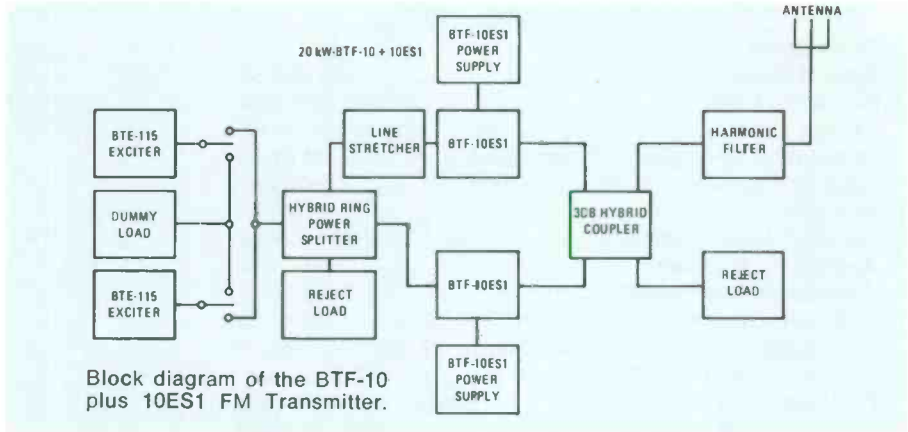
ANTENNA

20 kW-BTF-10 + 10ES1

BTF-10ES1 POWER SUPPLY

BTE-115 EXCITER

LINE STRETCHER

BTF-10ES1

HARMONIC FILTER

DUMMY LOAD

HYBRID RING POWER SPLITTER

3CB HYBRID COUPLER

BTE-115 EXCITER

REJECT LOAD

BTF-10ES1

REJECT LOAD

BTF-10ES1 POWER SUPPLY

Block diagram of the BTF-10 plus 10ES1 FM Transmitter.